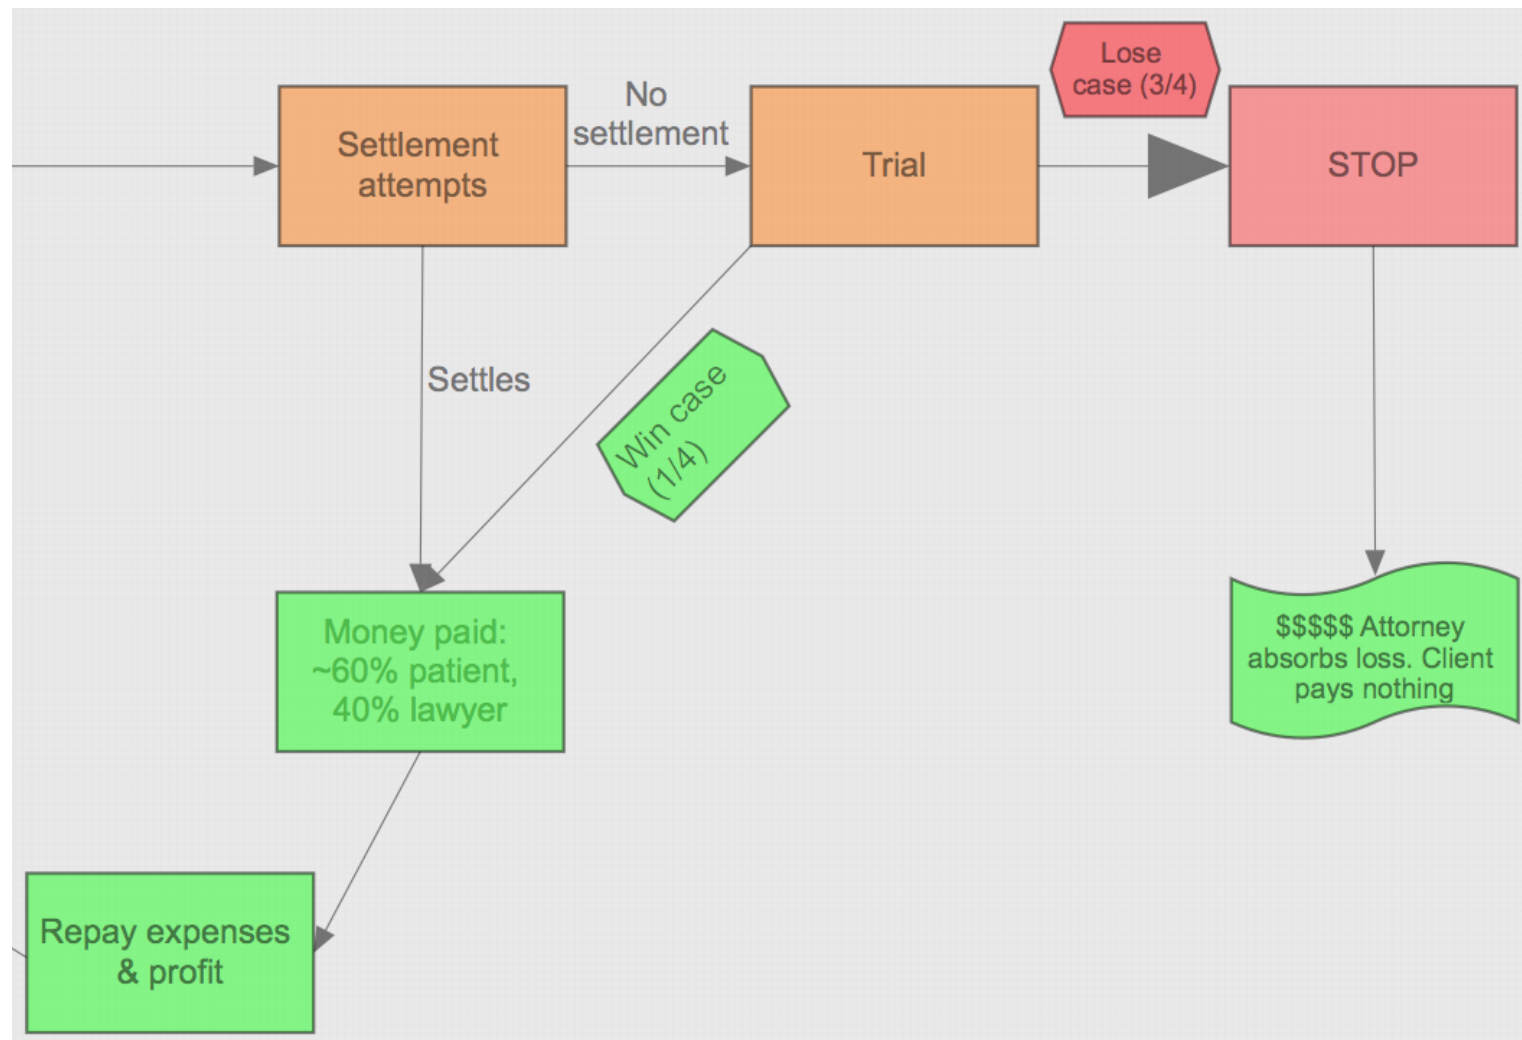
Settlement attempts

No settlement

Trial

Lose case (3/4)

STOP

Settles

Win case (1/4)

Money paid: ~60% patient, 40% lawyer

$$$$$ Attorney absorbs loss. Client pays nothing

Repay expenses & profit